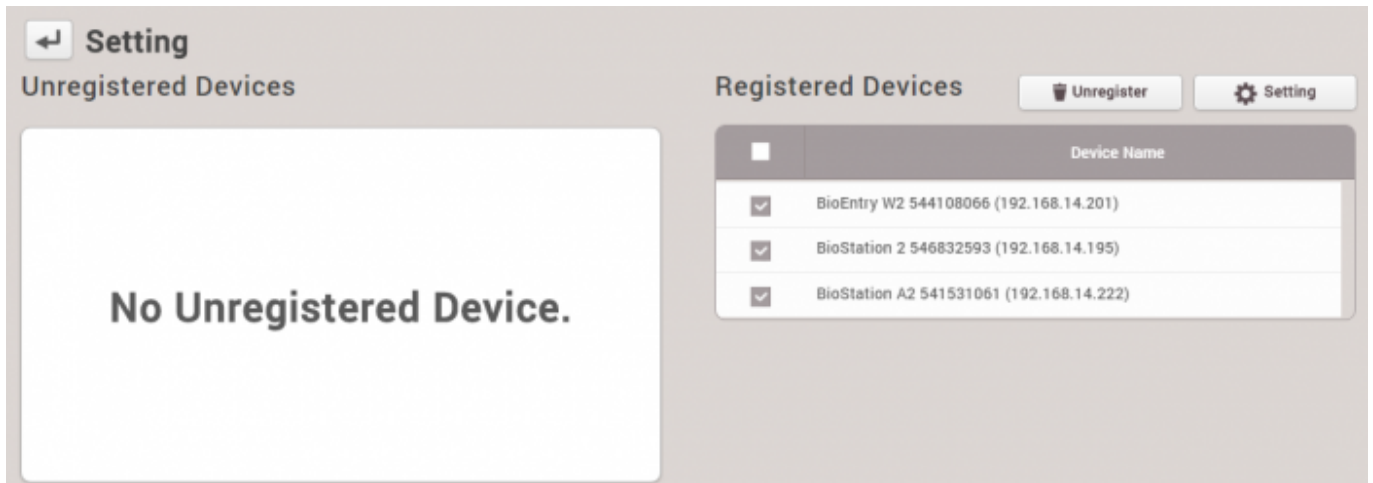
Setting

Unregistered Devices

No Unregistered Device.

Registered Devices

Unregister

Setting

| | Device Name |
|---|---|
| | BioEntry W2 544108066 (192.168.14.201) |
| | BioStation 2 546832593 (192.168.14.195) |
| | BioStation A2 541531061 (192.168.14.222) |